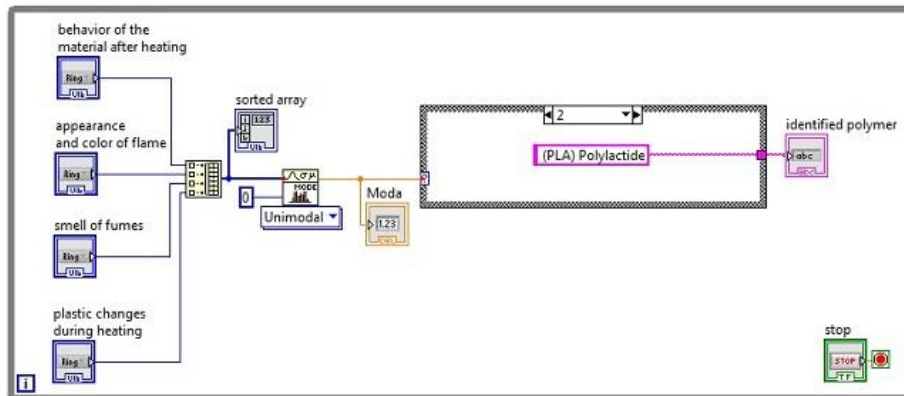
behavior of the material after heating

Ring

U16

appearance and color of flame

Ring

U16

smell of fumes

Ring

U16

plastic changes during heating

Ring

U16

sorted array

123

U16

0

MODE

Unimodal

Moda

1.23

DBL

2

(PLA) Polylactide

identified polymer

abc

stop

STOP

TF